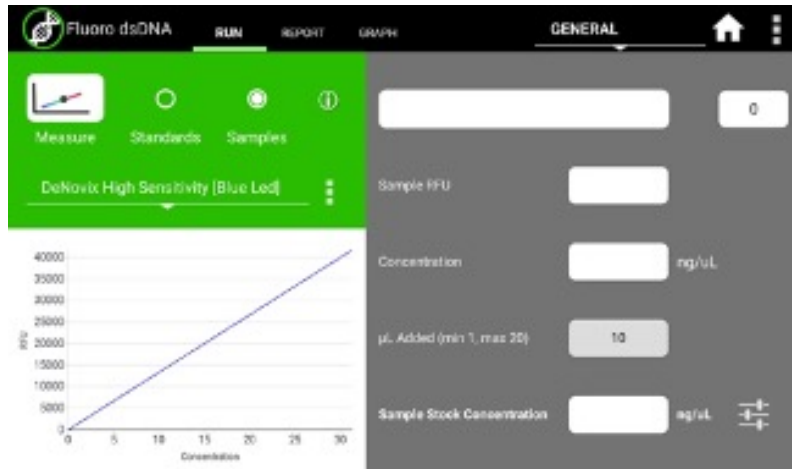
Fluoro dsDNA RUN REPORT GRAPH GENERAL

Measure Standards Samples

DeNovix High Sensitivity (Blue Led)

40000
35000
30000
25000
20000
15000
10000
5000
0

RFU

0 5 10 15 20 25 30

Concentration

0

Sample RFU

Concentration ng/uL

µL Added (min 1, max 20) 10

Sample Stock Concentration ng/uL